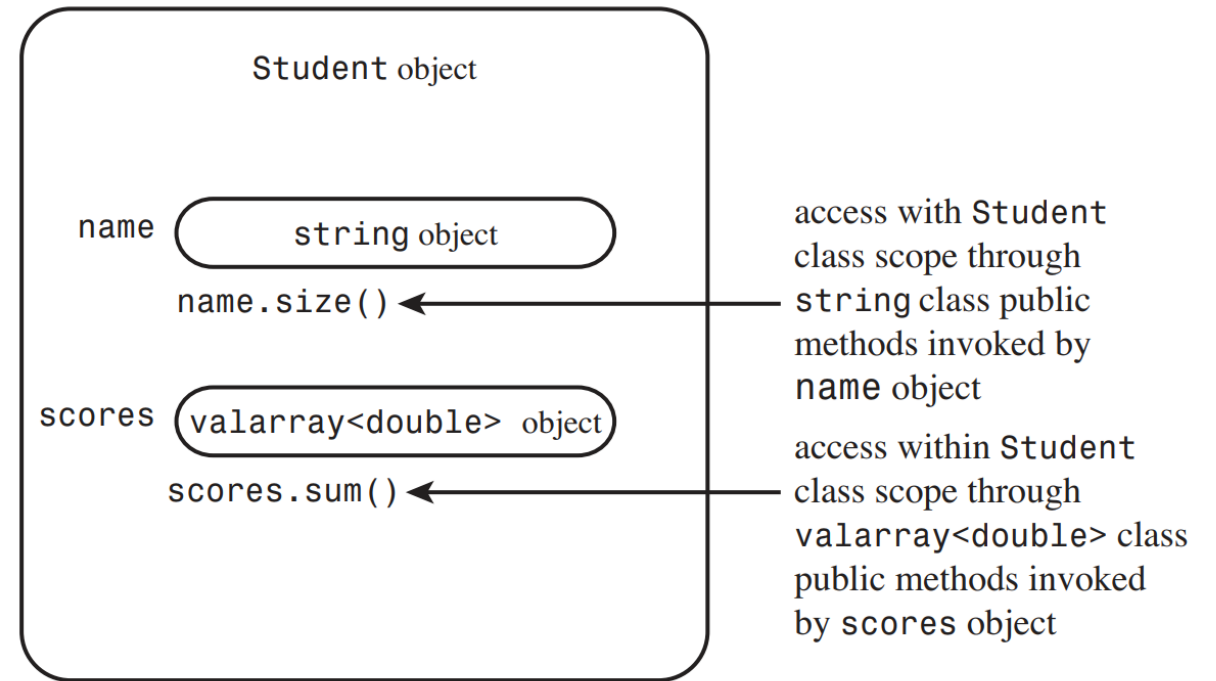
Student object

name

string object

name.size()

scores

valarray<double> object

scores.sum()

access with Student class scope through string class public methods invoked by name object

access within Student class scope through valarray<double> class public methods invoked by scores object